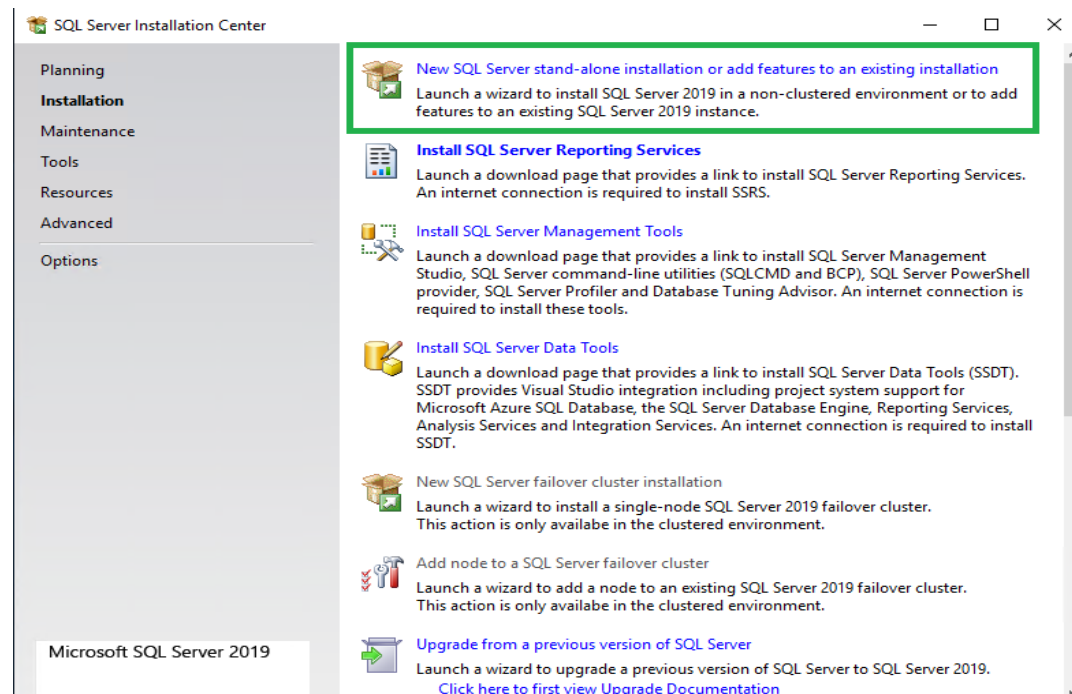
SQL Server Installation Center

Planning
Installation
Maintenance
Tools
Resources
Advanced
Options

New SQL Server stand-alone installation or add features to an existing installation
Launch a wizard to install SQL Server 2019 in a non-clustered environment or to add features to an existing SQL Server 2019 instance.

Install SQL Server Reporting Services
Launch a download page that provides a link to install SQL Server Reporting Services. An internet connection is required to install SSRS.

Install SQL Server Management Tools
Launch a download page that provides a link to install SQL Server Management Studio, SQL Server command-line utilities (SQLCMD and BCP), SQL Server PowerShell provider, SQL Server Profiler and Database Tuning Advisor. An internet connection is required to install these tools.

Install SQL Server Data Tools
Launch a download page that provides a link to install SQL Server Data Tools (SSDT). SSDT provides Visual Studio integration including project system support for Microsoft Azure SQL Database, the SQL Server Database Engine, Reporting Services, Analysis Services and Integration Services. An internet connection is required to install SSDT.

New SQL Server failover cluster installation
Launch a wizard to install a single-node SQL Server 2019 failover cluster. This action is only availabe in the clustered environment.

Add node to a SQL Server failover cluster
Launch a wizard to add a node to an existing SQL Server 2019 failover cluster. This action is only availabe in the clustered environment.

Upgrade from a previous version of SQL Server
Launch a wizard to upgrade a previous version of SQL Server to SQL Server 2019.
Click here to first view Upgrade Documentation

Microsoft SQL Server 2019